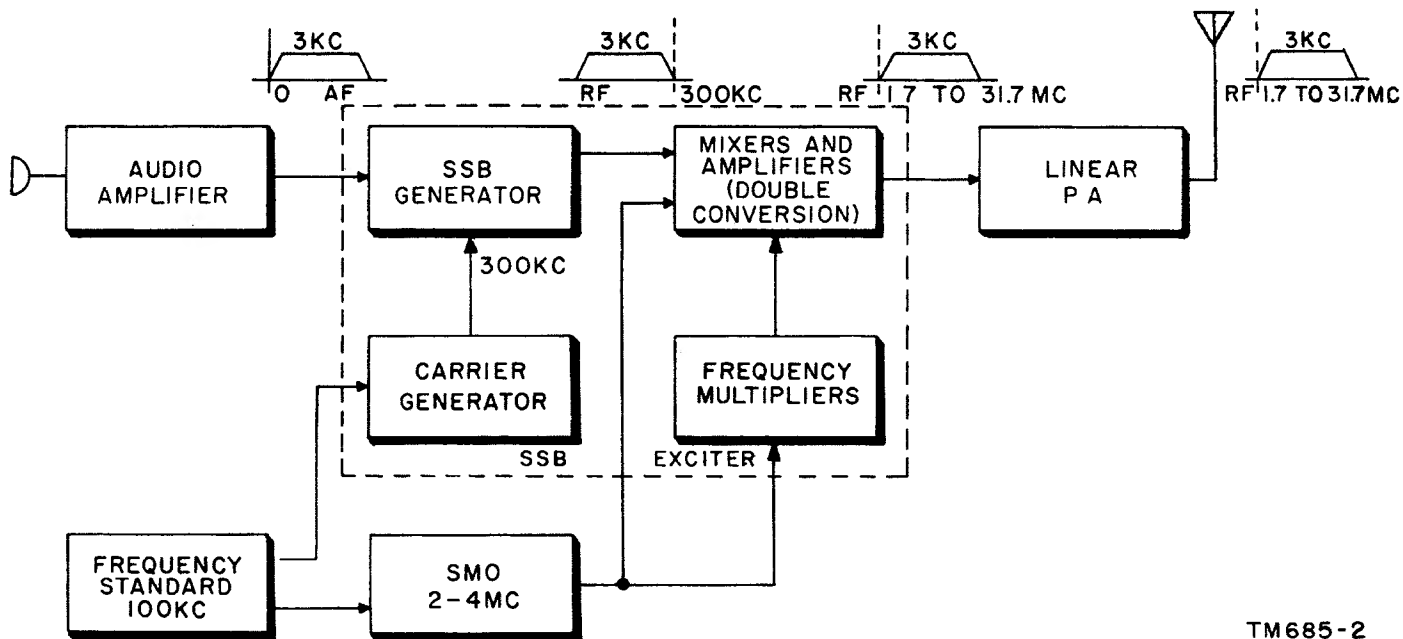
3KC
0 AF

3KC
RF 300KC

3KC
RF 1.7 TO 31.7 MC

3KC
RF 1.7 TO 31.7MC

AUDIO AMPLIFIER

SSB GENERATOR

MIXERS AND AMPLIFIERS (DOUBLE CONVERSION)

LINEAR PA

300KC

CARRIER GENERATOR

FREQUENCY MULTIPLIERS

SSB EXCITER

FREQUENCY STANDARD 100KC

SMO 2-4MC

TM685-2